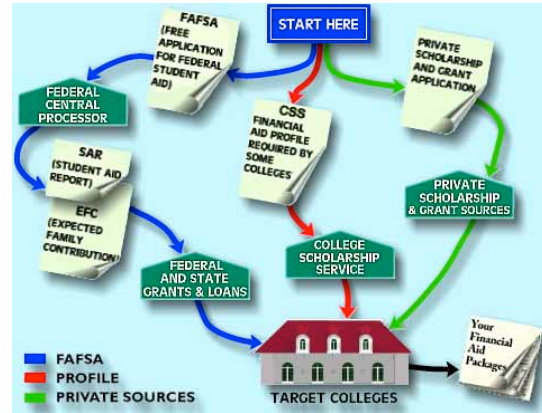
START HERE

FAFSA (FREE APPLICATION FOR FEDERAL STUDENT AID)

PRIVATE SCHOLARSHIP AND GRANT APPLICATION

FEDERAL CENTRAL PROCESSOR

CSS FINANCIAL AID PROFILE REQUIRED BY SOME COLLEGES

SAR (STUDENT AID REPORT)

EFC (EXPECTED FAMILY CONTRIBUTION)

PRIVATE SCHOLARSHIP & GRANT SOURCES

FEDERAL AND STATE GRANTS & LOANS

COLLEGE SCHOLARSHIP SERVICE

Your Financial Aid Packages

FAFSA
PROFILE
PRIVATE SOURCES

TARGET COLLEGES